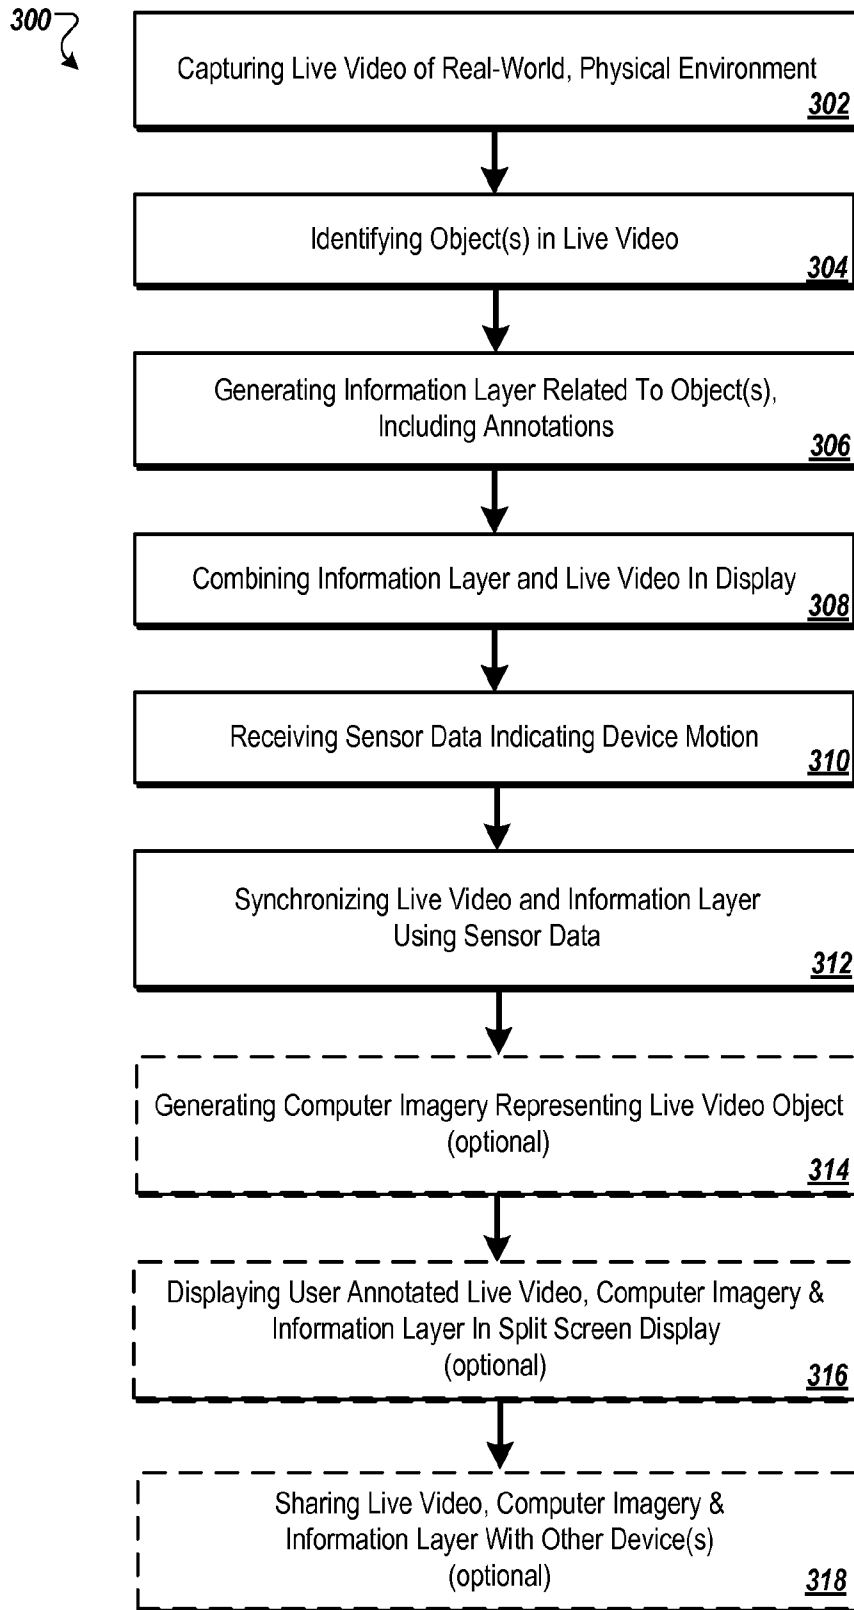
300

Capturing Live Video of Real-World, Physical Environment
302

Identifying Object(s) in Live Video
304

Generating Information Layer Related To Object(s), Including Annotations
306

Combining Information Layer and Live Video In Display
308

Receiving Sensor Data Indicating Device Motion
310

Synchronizing Live Video and Information Layer Using Sensor Data
312

Generating Computer Imagery Representing Live Video Object (optional)
314

Displaying User Annotated Live Video, Computer Imagery & Information Layer In Split Screen Display (optional)
316

Sharing Live Video, Computer Imagery & Information Layer With Other Device(s) (optional)
318